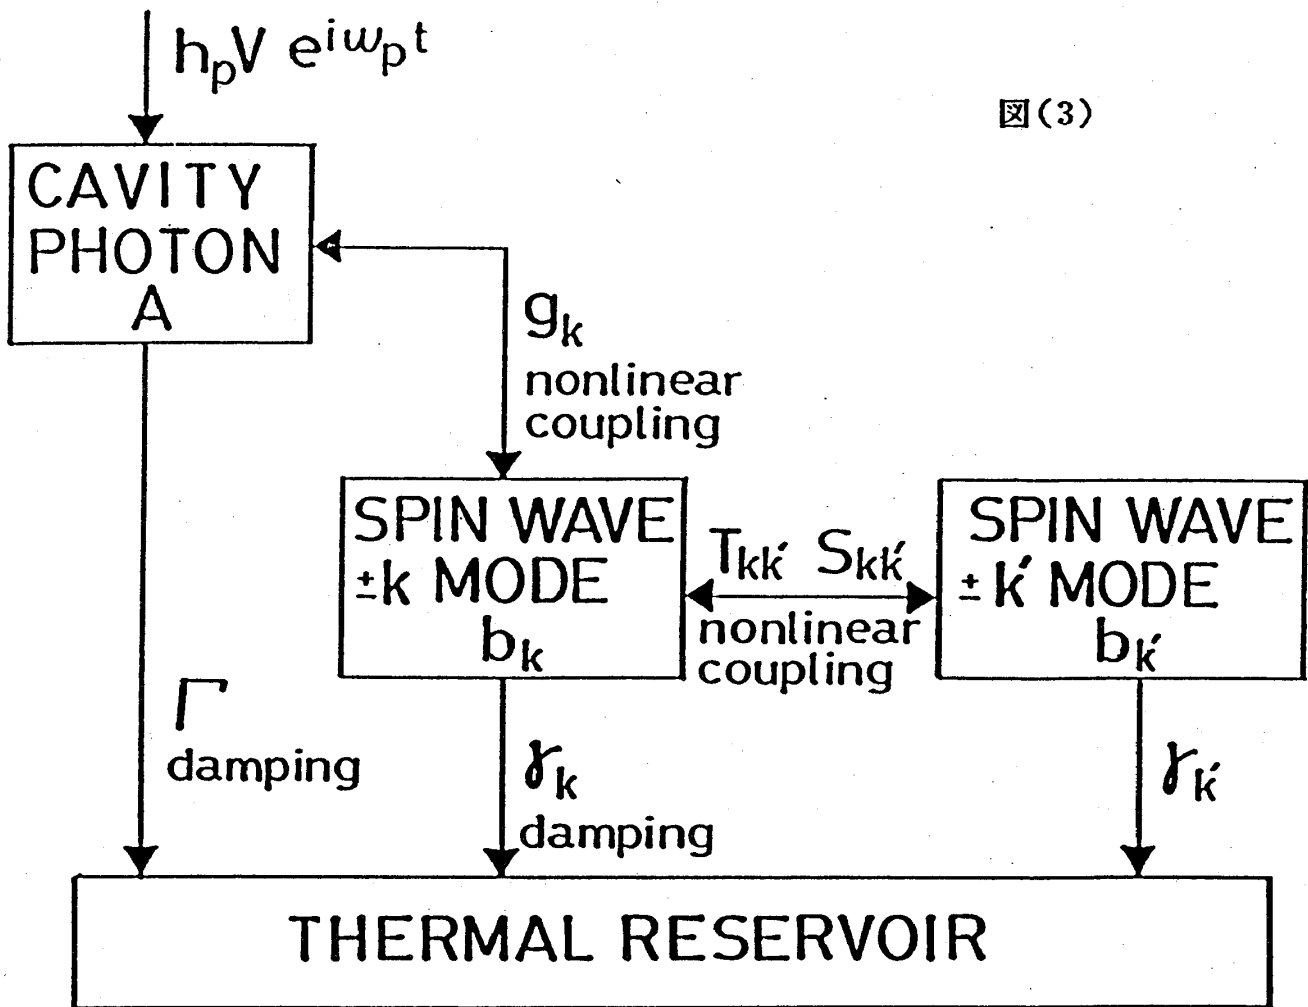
$h_pV\ e^{i\omega_p t}$

図(3)

CAVITY PHOTON A

$g_k$
nonlinear coupling

SPIN WAVE $\pm k$ MODE $b_k$

$T_{kk'}$ $S_{kk'}$
nonlinear coupling

SPIN WAVE $\pm k'$ MODE $b_{k'}$

$\Gamma$
damping

$\gamma_k$
damping

$\gamma_{k'}$

THERMAL RESERVOIR